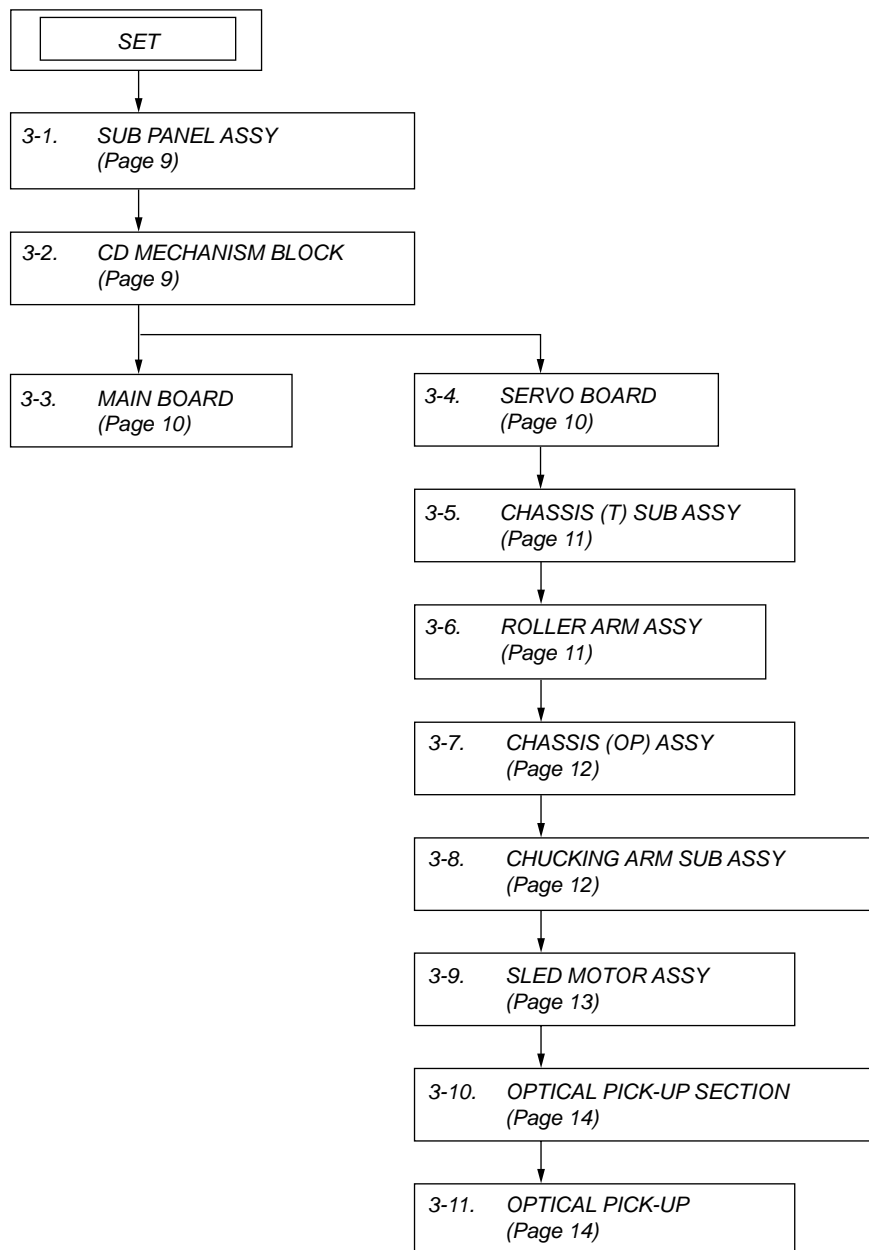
SET

3-1. SUB PANEL ASSY (Page 9)

3-2. CD MECHANISM BLOCK (Page 9)

3-3. MAIN BOARD (Page 10)

3-4. SERVO BOARD (Page 10)

3-5. CHASSIS (T) SUB ASSY (Page 11)

3-6. ROLLER ARM ASSY (Page 11)

3-7. CHASSIS (OP) ASSY (Page 12)

3-8. CHUCKING ARM SUB ASSY (Page 12)

3-9. SLED MOTOR ASSY (Page 13)

3-10. OPTICAL PICK-UP SECTION (Page 14)

3-11. OPTICAL PICK-UP (Page 14)